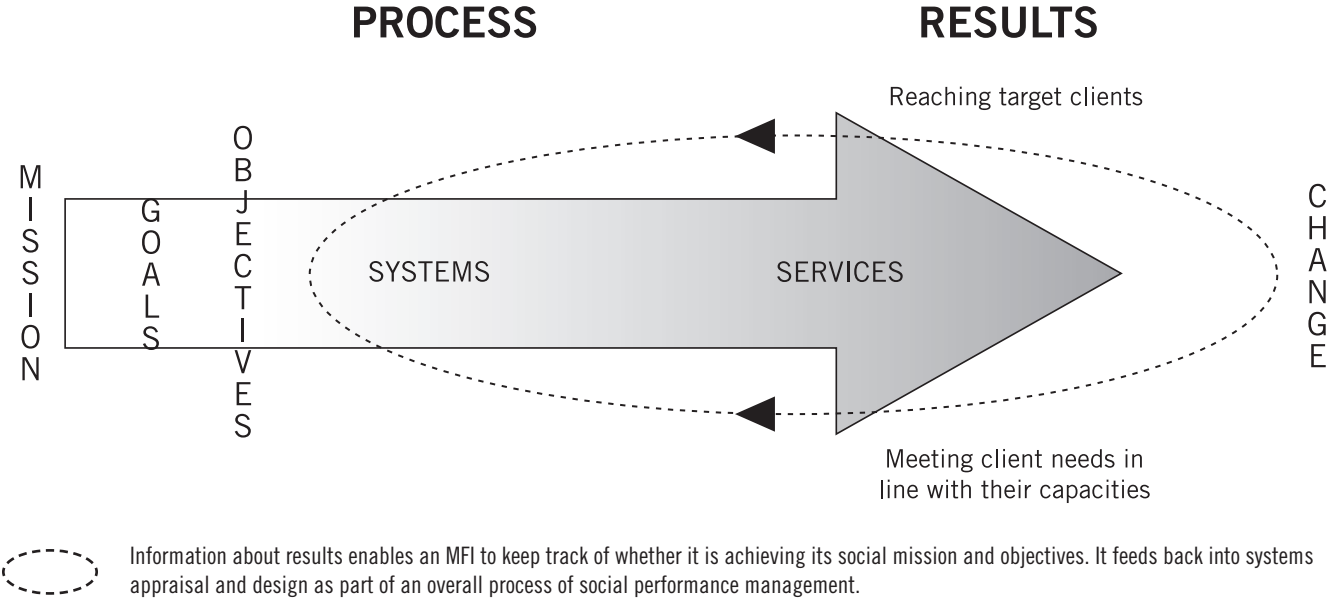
PROCESS

RESULTS

Reaching target clients

MISSION

GOALS

OBJECTIVES

SYSTEMS

SERVICES

CHANGE

Meeting client needs in line with their capacities

Information about results enables an MFI to keep track of whether it is achieving its social mission and objectives. It feeds back into systems appraisal and design as part of an overall process of social performance management.